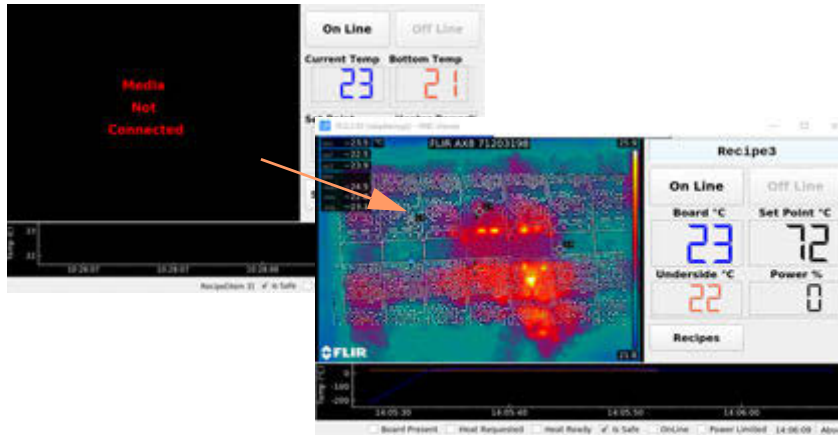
Media
Not
Connected

On Line
Off Line
Current Temp
Bottom Temp
23
21

10:28:07
10:28:07
10:28:08

RecipeItem 3
Is Safe

FLIR AX8 71203198
FLIR

Recipe3
On Line
Off Line
Board °C
Set Point °C
23
72
Underside °C
Power %
22
0
Recipes

0
-100
-200
14:05:30
14:05:40
14:05:50
14:06:00

Board Present
Heat Requested
Heat Ready
Is Safe
OnLine
Power Limited
14:06:09